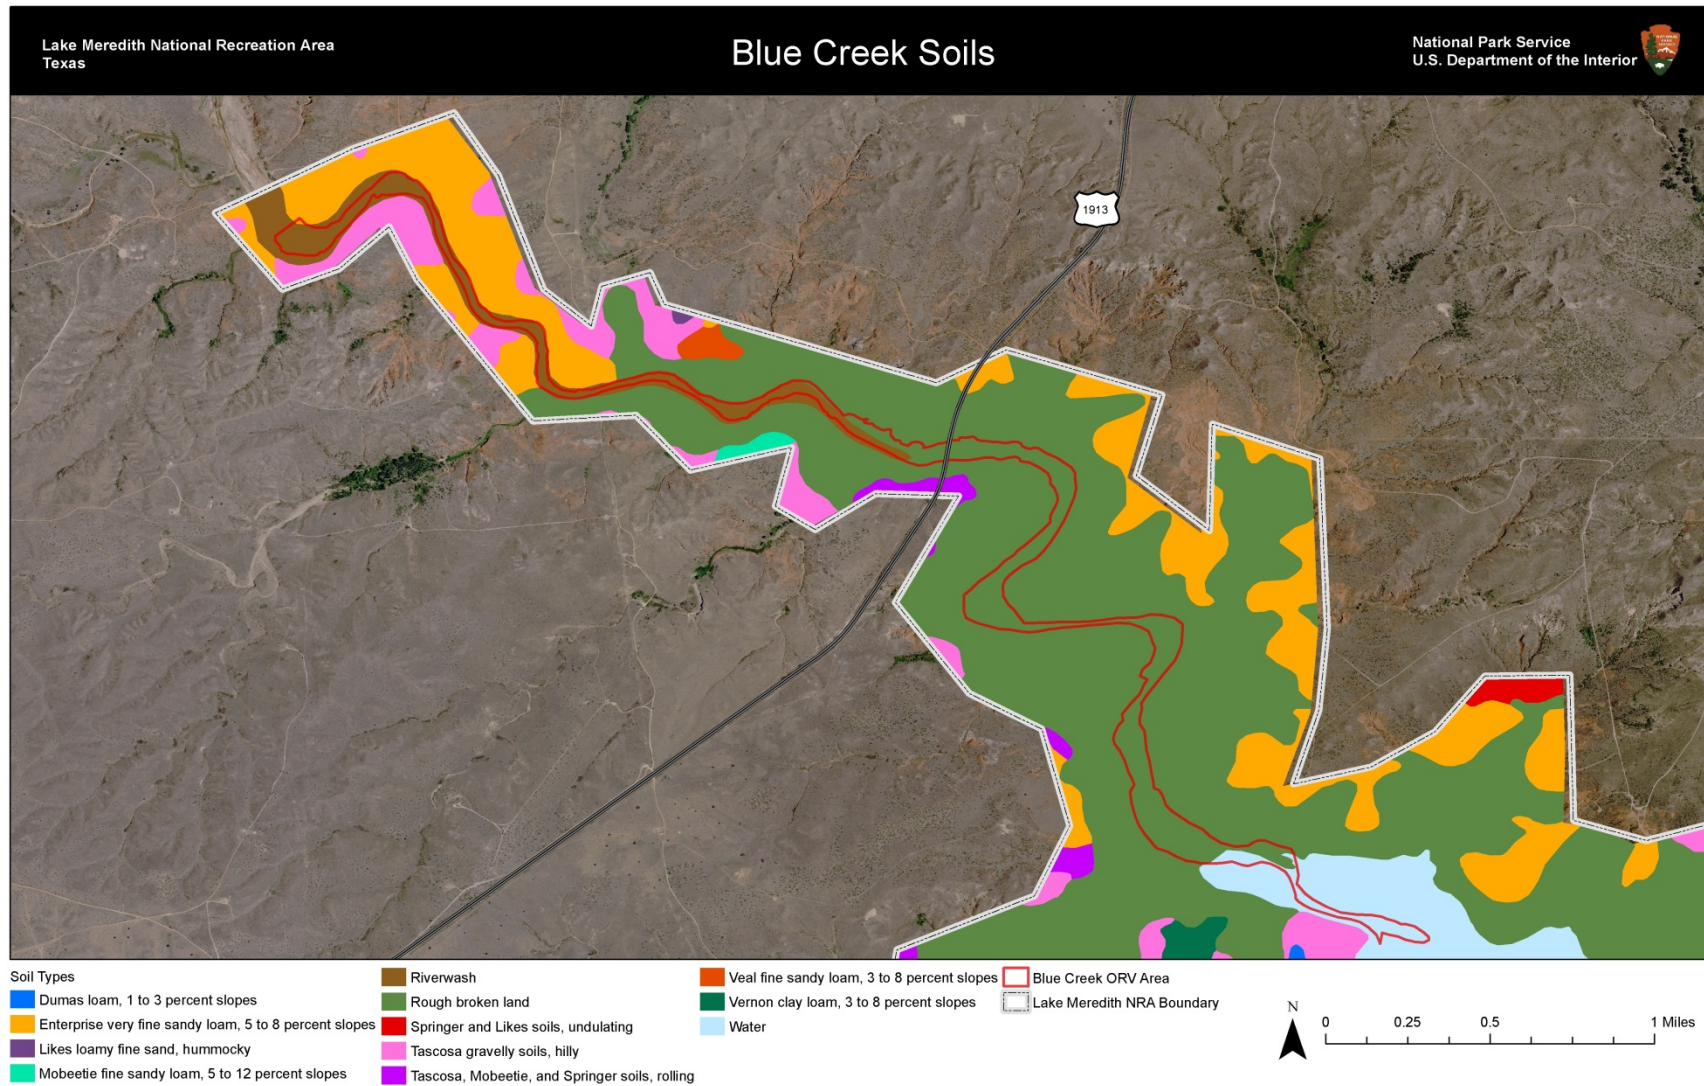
Lake Meredith National Recreation Area
Texas

Blue Creek Soils

National Park Service
U.S. Department of the Interior

1913

Soil Types
Dumas loam, 1 to 3 percent slopes
Enterprise very fine sandy loam, 5 to 8 percent slopes
Likes loamy fine sand, hummocky
Mobeetie fine sandy loam, 5 to 12 percent slopes
Riverwash
Rough broken land
Springer and Likes soils, undulating
Tascosa gravelly soils, hilly
Tascosa, Mobeetie, and Springer soils, rolling
Veal fine sandy loam, 3 to 8 percent slopes
Vernon clay loam, 3 to 8 percent slopes
Water
Blue Creek ORV Area
Lake Meredith NRA Boundary

N
0 0.25 0.5 1 Miles